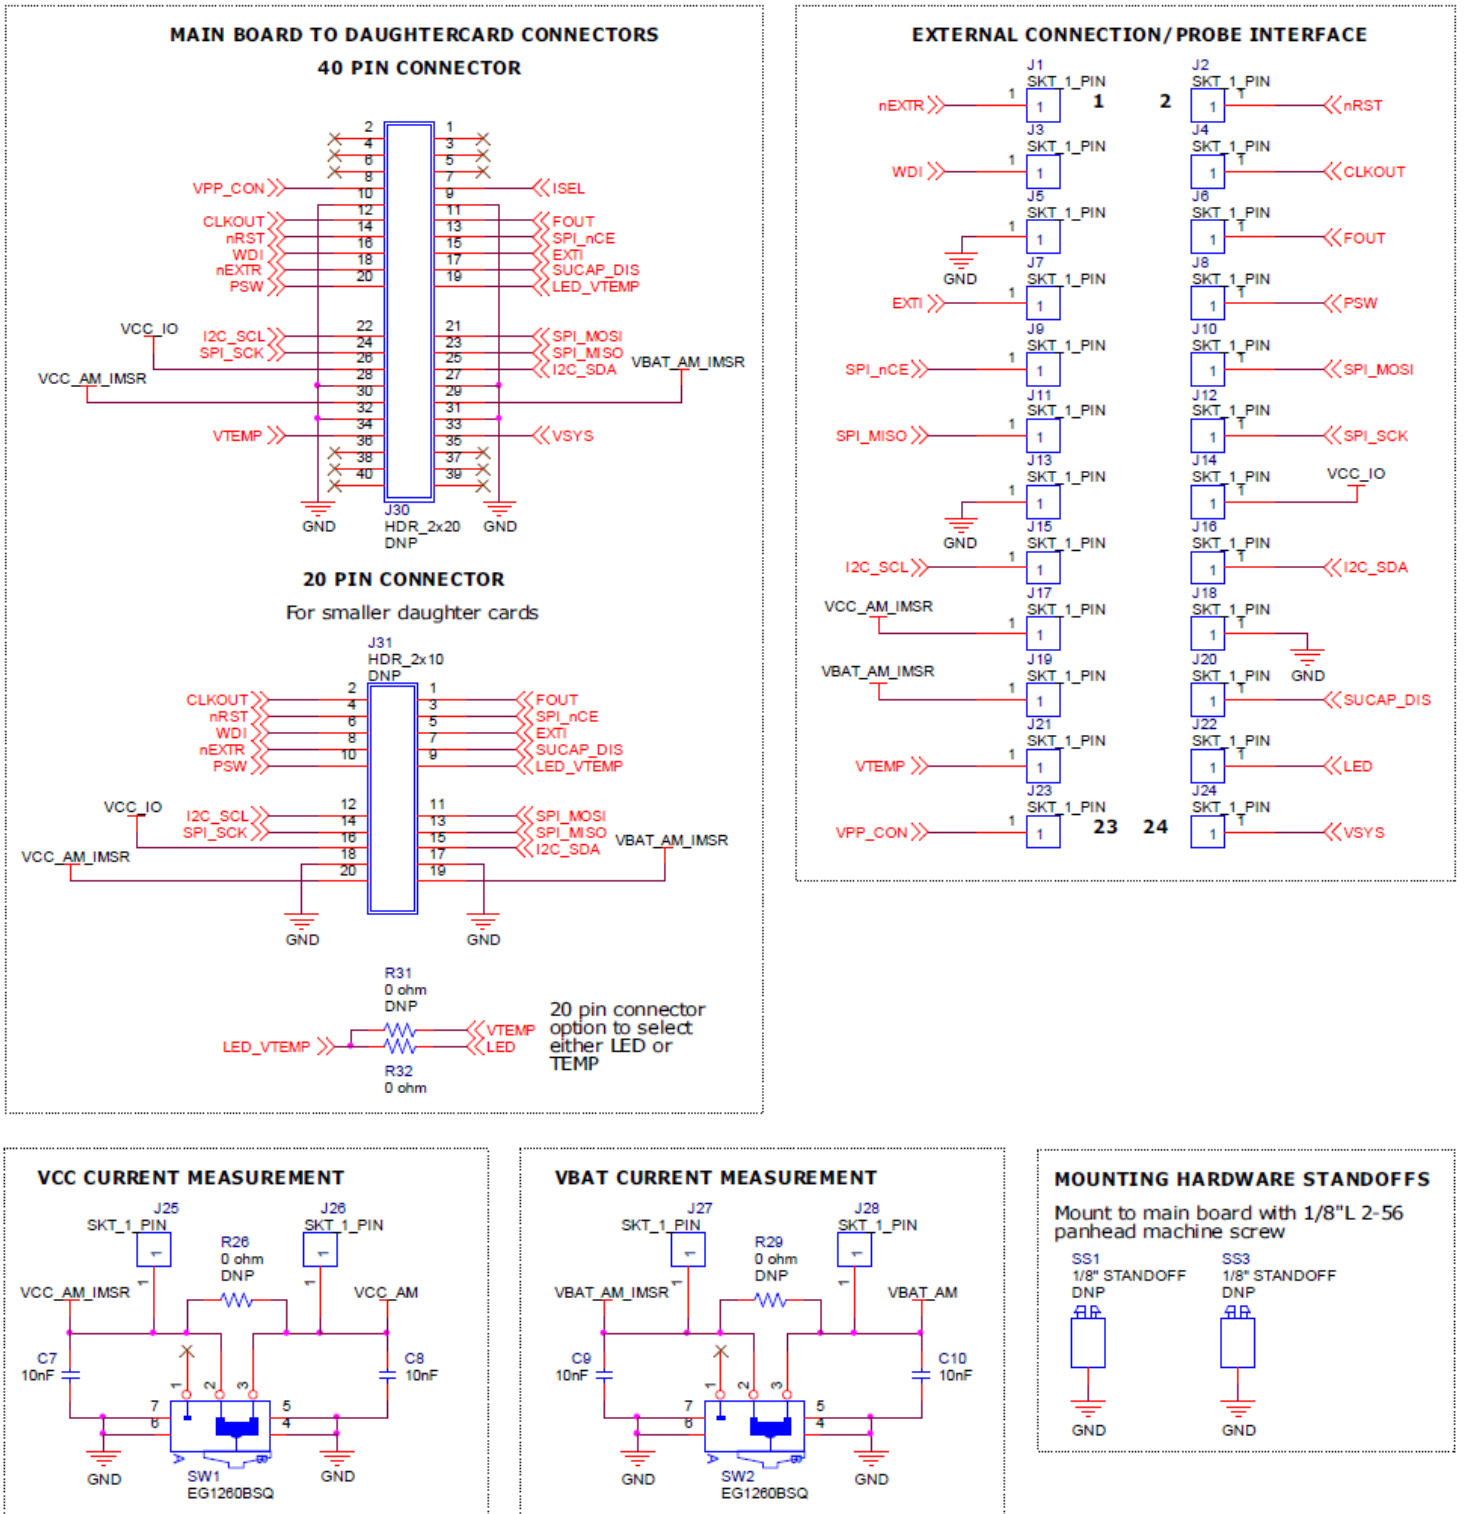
MAIN BOARD TO DAUGHTERCARD CONNECTORS
40 PIN CONNECTOR

2 1
4 3
6 5
8 7
VPP_CON 10 9 ISEL
CLKOUT 12 11 FOUT
nRST 14 13 SPI_nCE
WDI 16 15 EXTI
nEXTR 18 17 SUCAP_DIS
PSW 20 19 LED_VTEMP
VCC_IO
I2C_SCL 22 21 SPI_MOSI
SPI_SCK 24 23 SPI_MISO
26 25 I2C_SDA
VCC_AM_IMSR 28 27 VBAT_AM_IMSR
30 29
32 31
34 33
VTEMP 36 35 VSYS
38 37
40 39
GND J30 HDR_2x20 DNP GND

20 PIN CONNECTOR
For smaller daughter cards

J31
HDR_2x10
DNP
CLKOUT 2 1 FOUT
nRST 4 3 SPI_nCE
WDI 6 5 EXTI
nEXTR 8 7 SUCAP_DIS
PSW 10 9 LED_VTEMP
VCC_IO
I2C_SCL 12 11 SPI_MOSI
SPI_SCK 14 13 SPI_MISO
16 15 I2C_SDA
VCC_AM_IMSR 18 17 VBAT_AM_IMSR
20 19
GND GND

R31
0 ohm
DNP
LED_VTEMP VTEMP
LED
R32
0 ohm
20 pin connector option to select either LED or TEMP

EXTERNAL CONNECTION/ PROBE INTERFACE

J1 SKT_1_PIN nEXTR 1 1 1
J2 SKT_1_PIN 2 1 nRST
J3 SKT_1_PIN WDI 1 1
J4 SKT_1_PIN 1 CLKOUT
J5 SKT_1_PIN GND 1 1
J6 SKT_1_PIN 1 FOUT
J7 SKT_1_PIN EXTI 1 1
J8 SKT_1_PIN 1 PSW
J9 SKT_1_PIN SPI_nCE 1 1
J10 SKT_1_PIN 1 SPI_MOSI
J11 SKT_1_PIN SPI_MISO 1 1
J12 SKT_1_PIN 1 SPI_SCK
J13 SKT_1_PIN GND 1 1
J14 SKT_1_PIN 1 VCC_IO
J15 SKT_1_PIN I2C_SCL 1 1
J16 SKT_1_PIN 1 I2C_SDA
J17 SKT_1_PIN VCC_AM_IMSR 1 1
J18 SKT_1_PIN 1 GND
J19 SKT_1_PIN VBAT_AM_IMSR 1 1
J20 SKT_1_PIN 1 SUCAP_DIS
J21 SKT_1_PIN VTEMP 1 1
J22 SKT_1_PIN 1 LED
J23 SKT_1_PIN VPP_CON 1 1 23
J24 SKT_1_PIN 24 1 VSYS

VCC CURRENT MEASUREMENT
J25 SKT_1_PIN 1
J26 SKT_1_PIN 1
R26 0 ohm DNP
VCC_AM_IMSR VCC_AM
C7 10nF
C8 10nF
1 2 3 7 6 5 4
GND GND
SW1 EG1260BSQ

VBAT CURRENT MEASUREMENT
J27 SKT_1_PIN 1
J28 SKT_1_PIN 1
R29 0 ohm DNP
VBAT_AM_IMSR VBAT_AM
C9 10nF
C10 10nF
1 2 3 7 6 5 4
GND GND
SW2 EG1260BSQ

MOUNTING HARDWARE STANDOFFS
Mount to main board with 1/8"L 2-56 panhead machine screw
SS1 1/8" STANDOFF DNP
SS3 1/8" STANDOFF DNP
GND GND